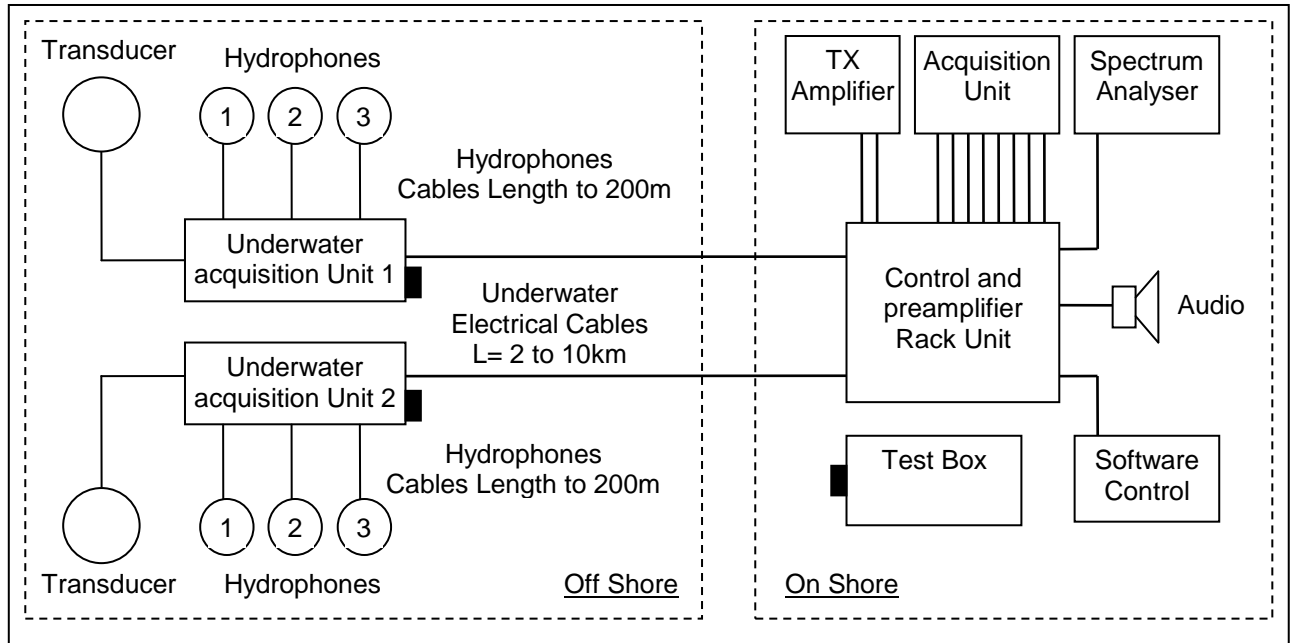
Transducer

Hydrophones

1

2

3

Hydrophones
Cables Length to 200m

Underwater
acquisition Unit 1

Underwater
Electrical Cables
L= 2 to 10km

Underwater
acquisition Unit 2

Hydrophones
Cables Length to 200m

1

2

3

Transducer

Hydrophones

Off Shore

TX
Amplifier

Acquisition
Unit

Spectrum
Analyser

Control and
preamplifier
Rack Unit

Audio

Test Box

Software
Control

On Shore